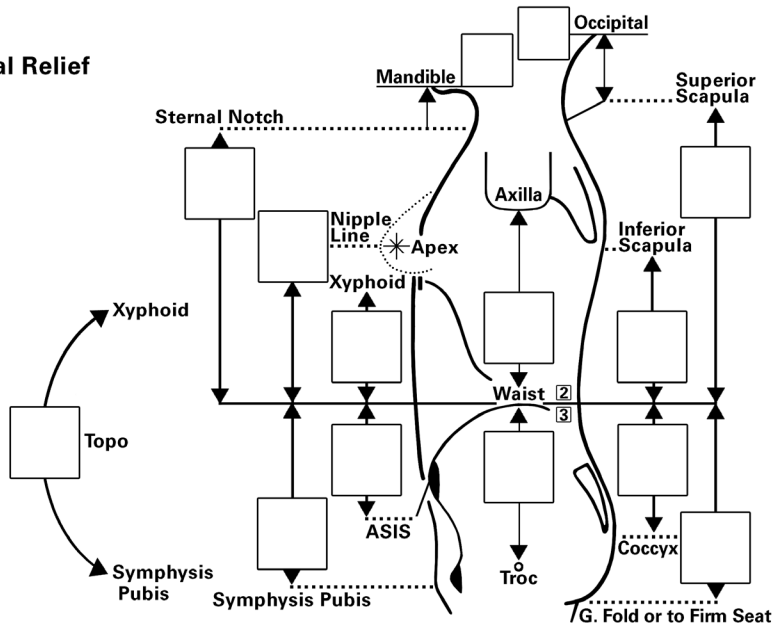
al Relief

Occipital

Mandible

Superior Scapula

Sternal Notch

Axilla

Nipple Line

Apex

Inferior Scapula

Xyphoid

Xyphoid

Waist 2

3

Topo

ASIS

Symphysis Pubis

Troc

Coccyx

Symphysis Pubis

G. Fold or to Firm Seat